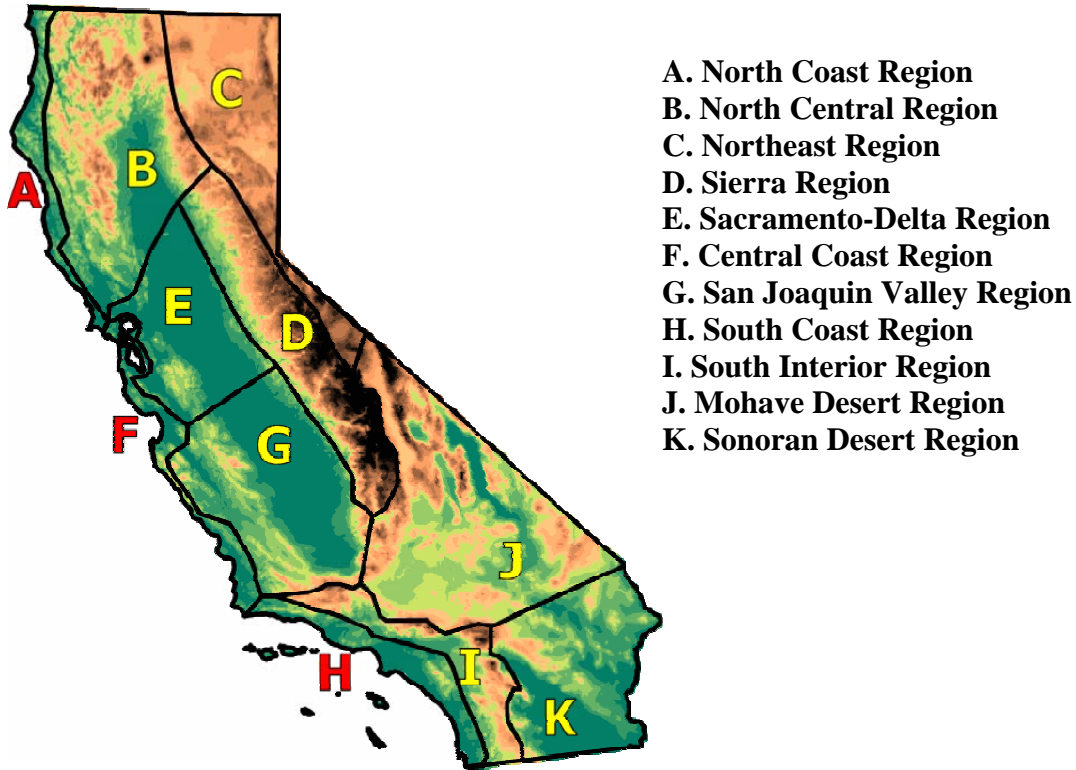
C
B
A
E
D
F
G
J
H
I
K

A. North Coast Region
B. North Central Region
C. Northeast Region
D. Sierra Region
E. Sacramento-Delta Region
F. Central Coast Region
G. San Joaquin Valley Region
H. South Coast Region
I. South Interior Region
J. Mohave Desert Region
K. Sonoran Desert Region